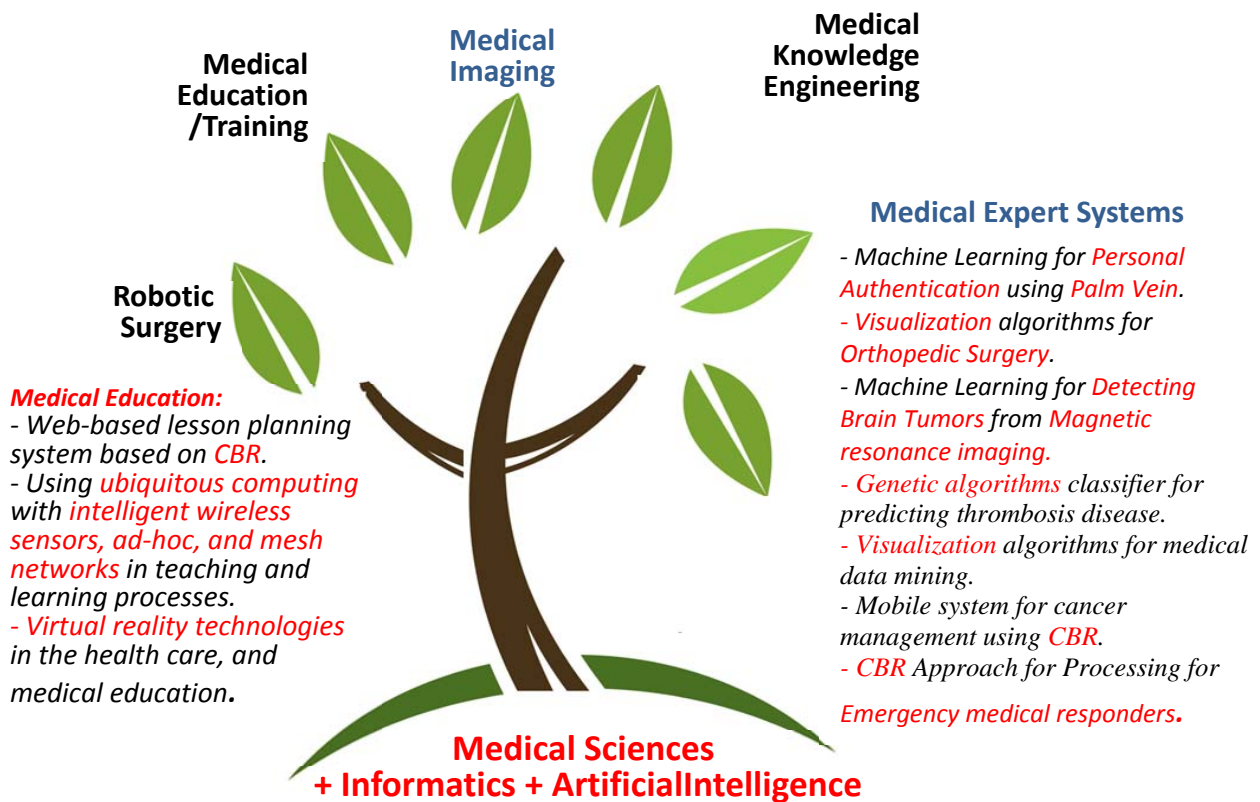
Medical Education /Training

Medical Imaging

Medical Knowledge Engineering

Robotic Surgery

Medical Expert Systems

- Machine Learning for Personal Authentication using Palm Vein.
- Visualization algorithms for Orthopedic Surgery.
- Machine Learning for Detecting Brain Tumors from Magnetic resonance imaging.
- Genetic algorithms classifier for predicting thrombosis disease.
- Visualization algorithms for medical data mining.
- Mobile system for cancer management using CBR.
- CBR Approach for Processing for Emergency medical responders.

Medical Education:
- Web-based lesson planning system based on CBR.
- Using ubiquitous computing with intelligent wireless sensors, ad-hoc, and mesh networks in teaching and learning processes.
- Virtual reality technologies in the health care, and medical education.

Medical Sciences + Informatics + ArtificialIntelligence